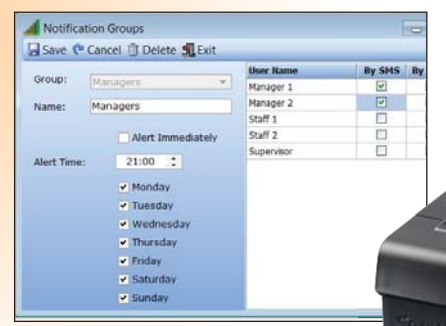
Notification Groups

Save Cancel Delete Exit

Group: Managers

Name: Managers

Alert Immediately

Alert Time: 21:00

Monday
Tuesday
Wednesday
Thursday
Friday
Saturday
Sunday

| User Name | By SMS | By |
|---|---|---|
| Manager 1 | ☑ | |
| Manager 2 | ☑ | |
| Staff 1 | ☐ | |
| Staff 2 | ☐ | |
| Supervisor | ☐ | |